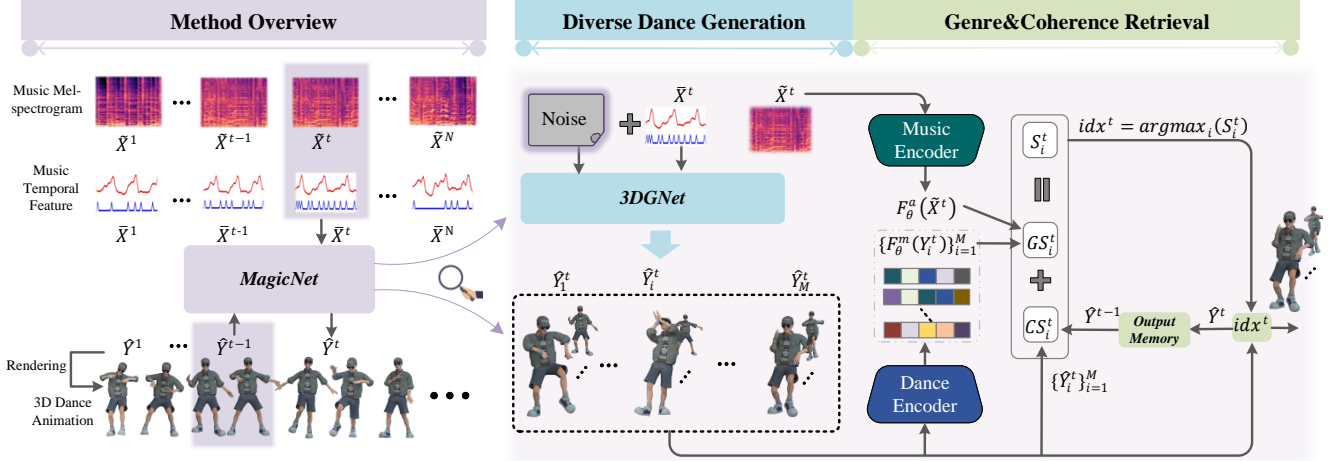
Method Overview

Diverse Dance Generation

Genre&Coherence Retrieval

Music Mel-spectrogram

$\tilde{X}^1$ … $\tilde{X}^{t-1}$ $\tilde{X}^t$ … $\tilde{X}^N$

Music Temporal Feature

$\bar{X}^1$ … $\bar{X}^{t-1}$ $\bar{X}^t$ … $\bar{X}^N$

$\bar{X}^t$

MagicNet

$\hat{Y}^1$ … $\hat{Y}^{t-1}$ $\hat{Y}^t$

Rendering

3D Dance Animation

Noise

$\bar{X}^t$

$\tilde{X}^t$

3DGNet

$\hat{Y}_1^t$ $\hat{Y}_i^t$ $\hat{Y}_M^t$

Music Encoder

$F_\theta^a(\tilde{X}^t)$

$\{F_\theta^m(Y_i^t)\}_{i=1}^M$

Dance Encoder

$S_i^t$

$GS_i^t$

$CS_i^t$

$idx^t = argmax_i(S_i^t)$

$\hat{Y}^{t-1}$

Output Memory

$\hat{Y}^t$

$idx^t$

$\{\hat{Y}_i^t\}_{i=1}^M$